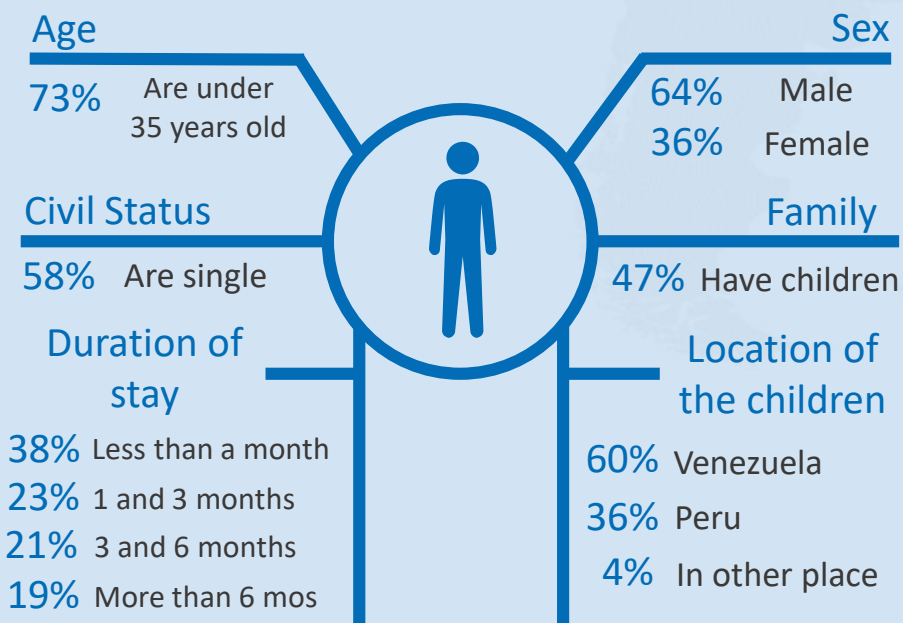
Age
73% Are under 35 years old

Sex
64% Male
36% Female

Civil Status
58% Are single

Family
47% Have children

Duration of stay
38% Less than a month
23% 1 and 3 months
21% 3 and 6 months
19% More than 6 mos

Location of the children
60% Venezuela
36% Peru
4% In other place